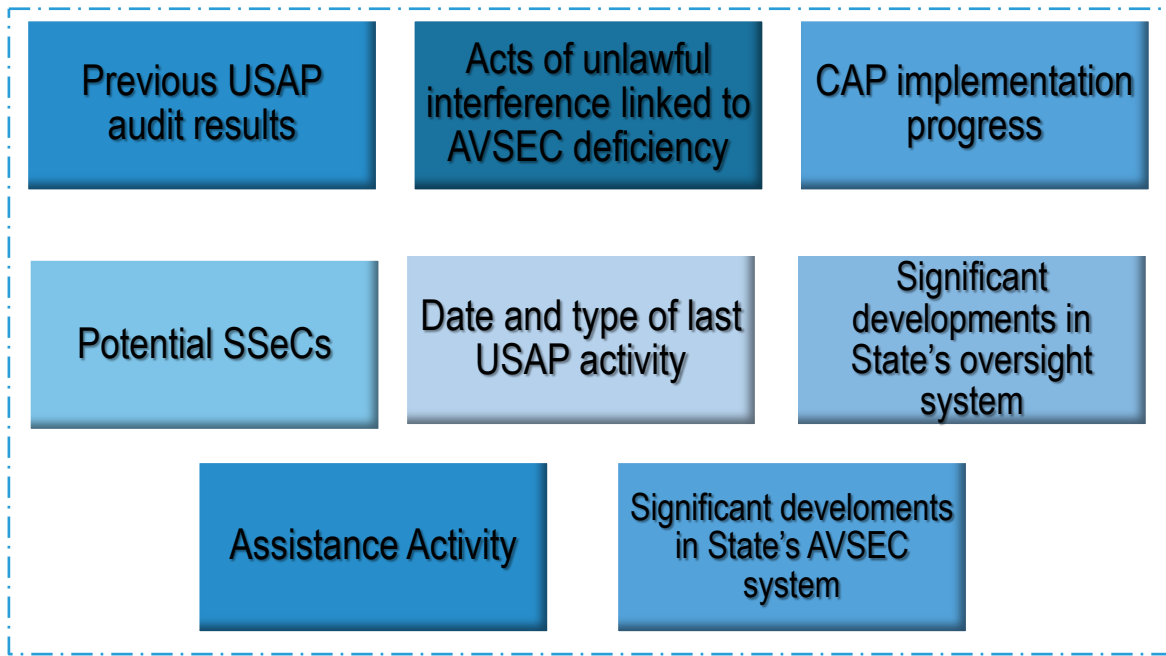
Previous USAP audit results

Acts of unlawful interference linked to AVSEC deficiency

CAP implementation progress

Potential SSeCs

Date and type of last USAP activity

Significant developments in State’s oversight system

Assistance Activity

Significant develoments in State’s AVSEC system